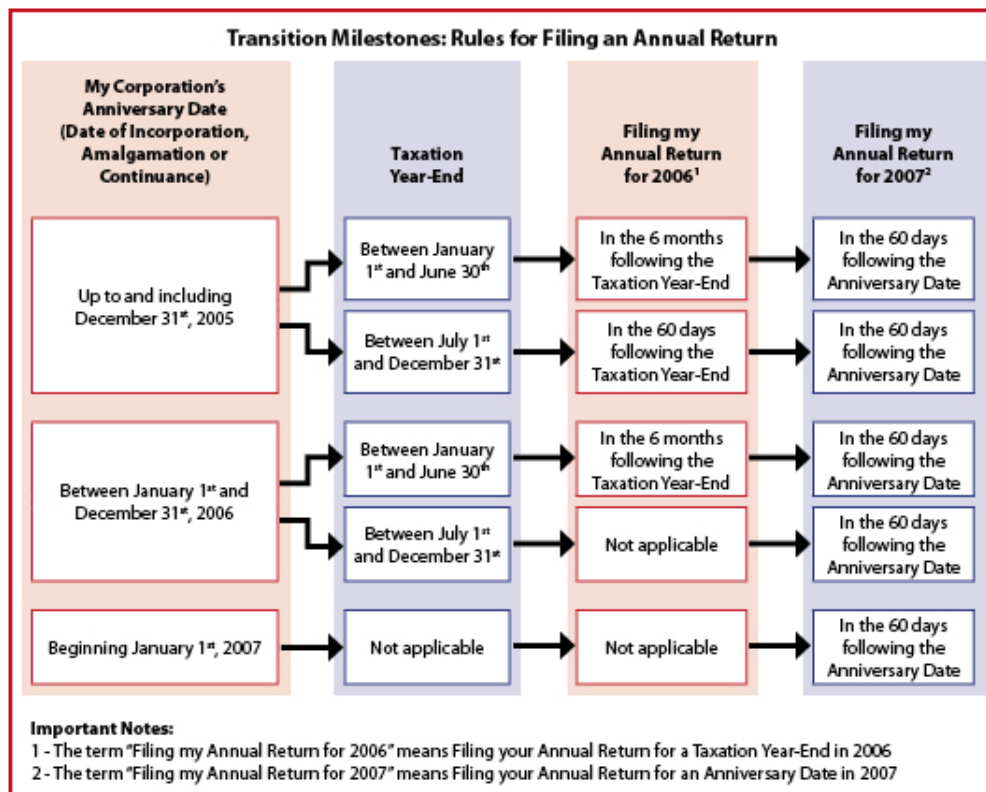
Transition Milestones: Rules for Filing an Annual Return

| My Corporation's Anniversary Date (Date of Incorporation, Amalgamation or Continuance) | Taxation Year-End | Filing my Annual Return for 2006$^1$ | Filing my Annual Return for 2007$^2$ |
|---|---|---|---|
| Up to and including December 31$^{st}$, 2005 | Between January 1$^{st}$ and June 30$^{th}$ | In the 6 months following the Taxation Year-End | In the 60 days following the Anniversary Date |
| | Between July 1$^{st}$ and December 31$^{st}$ | In the 60 days following the Taxation Year-End | In the 60 days following the Anniversary Date |
| Between January 1$^{st}$ and December 31$^{st}$, 2006 | Between January 1$^{st}$ and June 30$^{th}$ | In the 6 months following the Taxation Year-End | In the 60 days following the Anniversary Date |
| | Between July 1$^{st}$ and December 31$^{st}$ | Not applicable | In the 60 days following the Anniversary Date |
| Beginning January 1$^{st}$, 2007 | Not applicable | Not applicable | In the 60 days following the Anniversary Date |

Important Notes:
1 - The term "Filing my Annual Return for 2006" means Filing your Annual Return for a Taxation Year-End in 2006
2 - The term "Filing my Annual Return for 2007" means Filing your Annual Return for an Anniversary Date in 2007